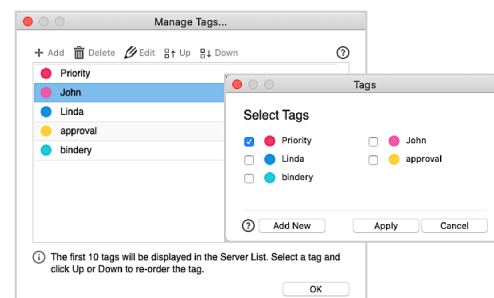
Manage Tags...

+ Add  Delete  Edit  Up  Down  ?

Priority
John
Linda
approval
bindery

Tags

Select Tags

Priority
John
Linda
approval
bindery

? Add New  Apply  Cancel

The first 10 tags will be displayed in the Server List. Select a tag and click Up or Down to re-order the tag.

OK